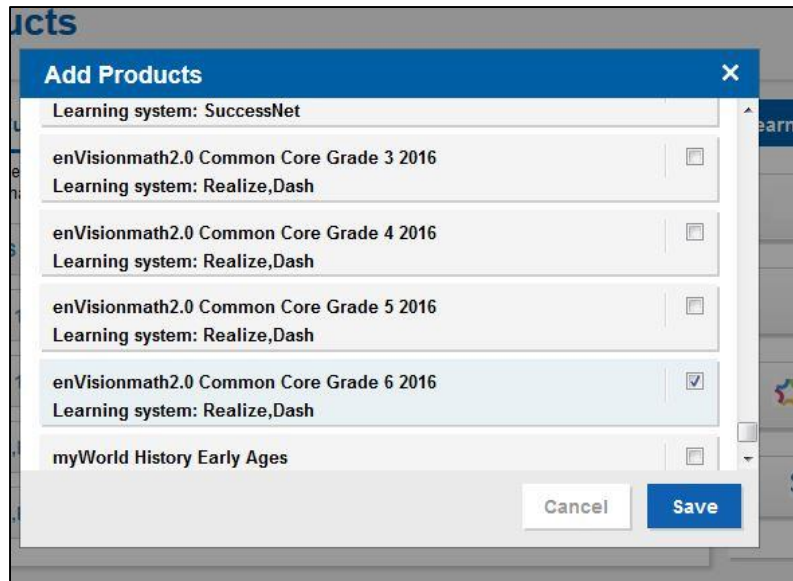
ucts

Add Products ×

Learning system: SuccessNet

enVisionmath2.0 Common Core Grade 3 2016
Learning system: Realize,Dash

enVisionmath2.0 Common Core Grade 4 2016
Learning system: Realize,Dash

enVisionmath2.0 Common Core Grade 5 2016
Learning system: Realize,Dash

enVisionmath2.0 Common Core Grade 6 2016
Learning system: Realize,Dash

myWorld History Early Ages

Cancel Save

earn